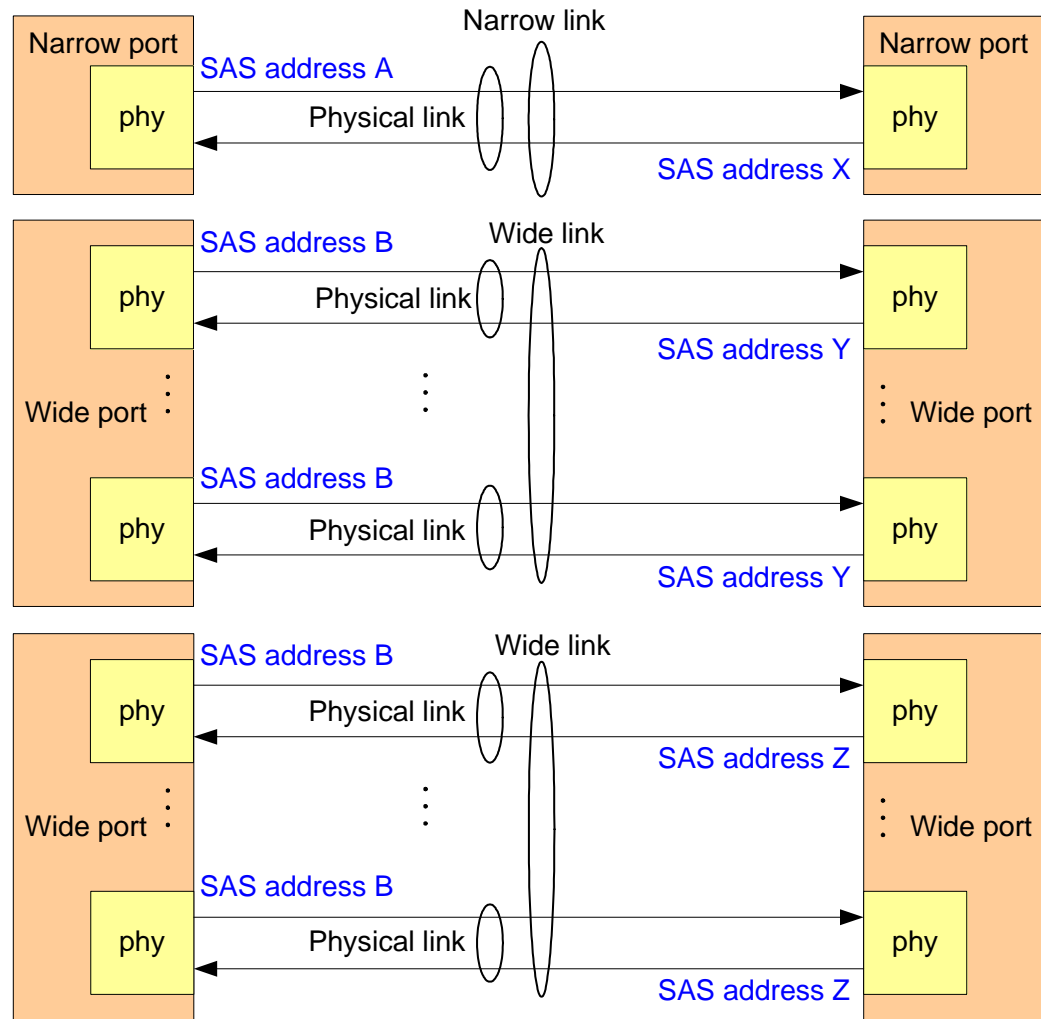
Narrow port

Narrow link

Narrow port

SAS address A

phy

Physical link

phy

SAS address X

SAS address B

Wide link

phy

Physical link

phy

SAS address Y

Wide port

Wide port

SAS address B

phy

Physical link

phy

SAS address Y

SAS address B

Wide link

phy

Physical link

phy

SAS address Z

Wide port

Wide port

SAS address B

phy

Physical link

phy

SAS address Z